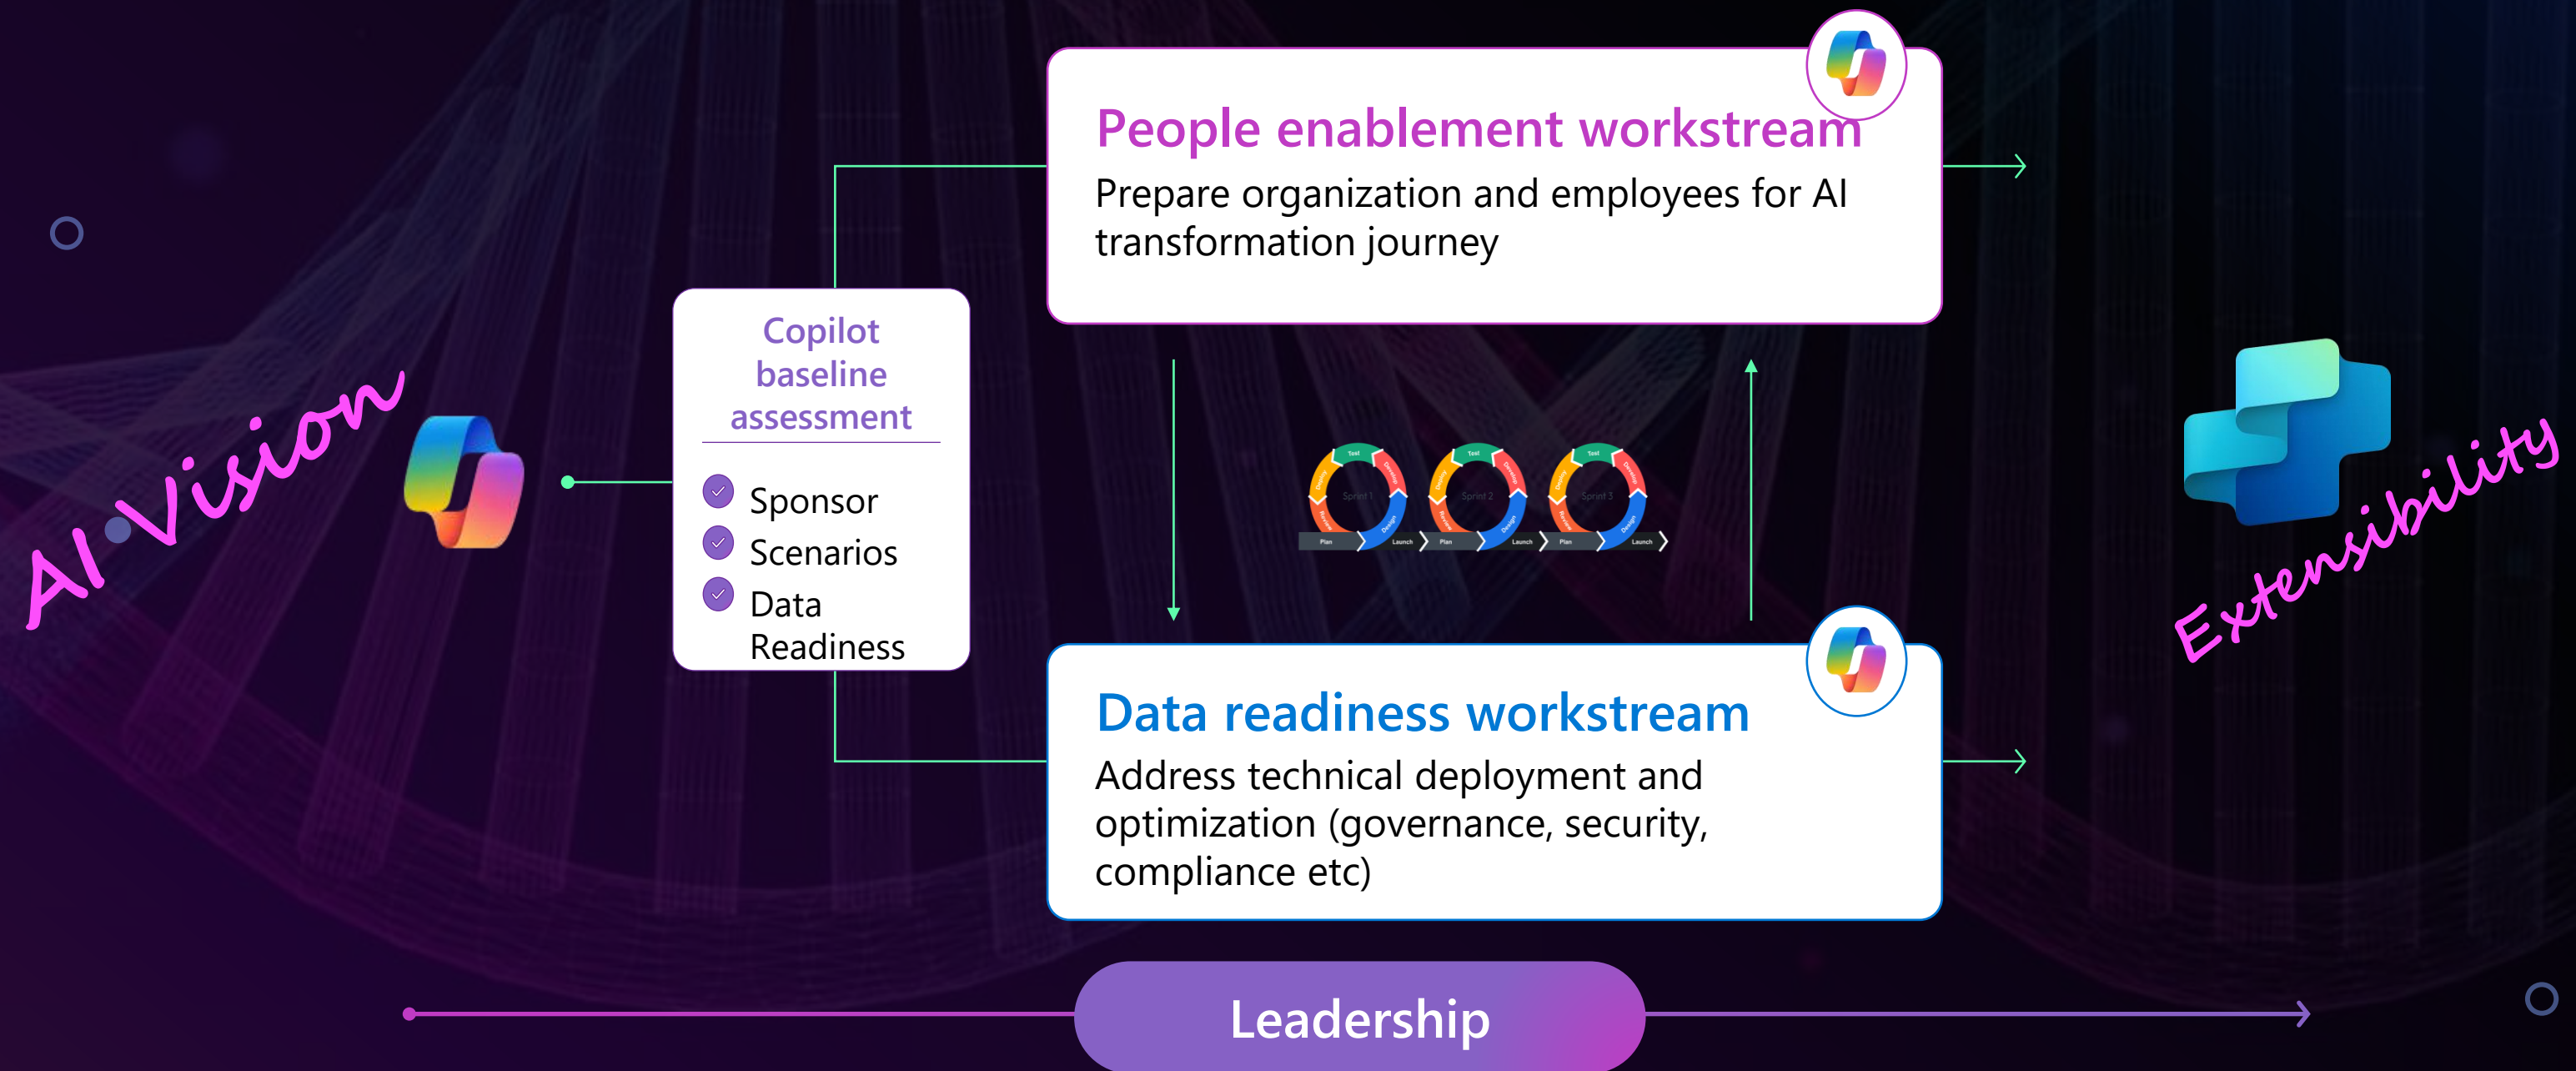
AI Vision

Copilot baseline assessment

Sponsor
Scenarios
Data Readiness

People enablement workstream
Prepare organization and employees for AI transformation journey

Test
Sprint 1
Plan
Launch
Test
Sprint 2
Plan
Launch
Test
Sprint 3
Plan
Launch

Data readiness workstream
Address technical deployment and optimization (governance, security, compliance etc)

Extensibility

Leadership